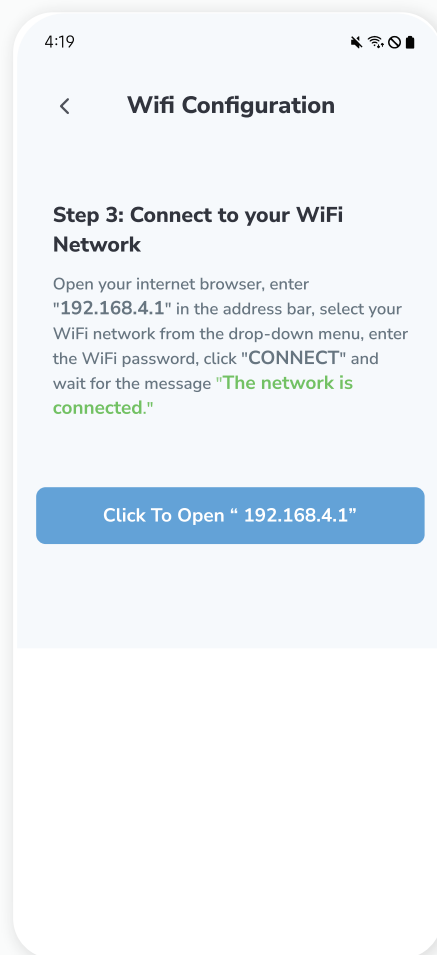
4:19

Wifi Configuration

Step 3: Connect to your WiFi Network

Open your internet browser, enter "192.168.4.1" in the address bar, select your WiFi network from the drop-down menu, enter the WiFi password, click "CONNECT" and wait for the message "The network is connected."

Click To Open “ 192.168.4.1”